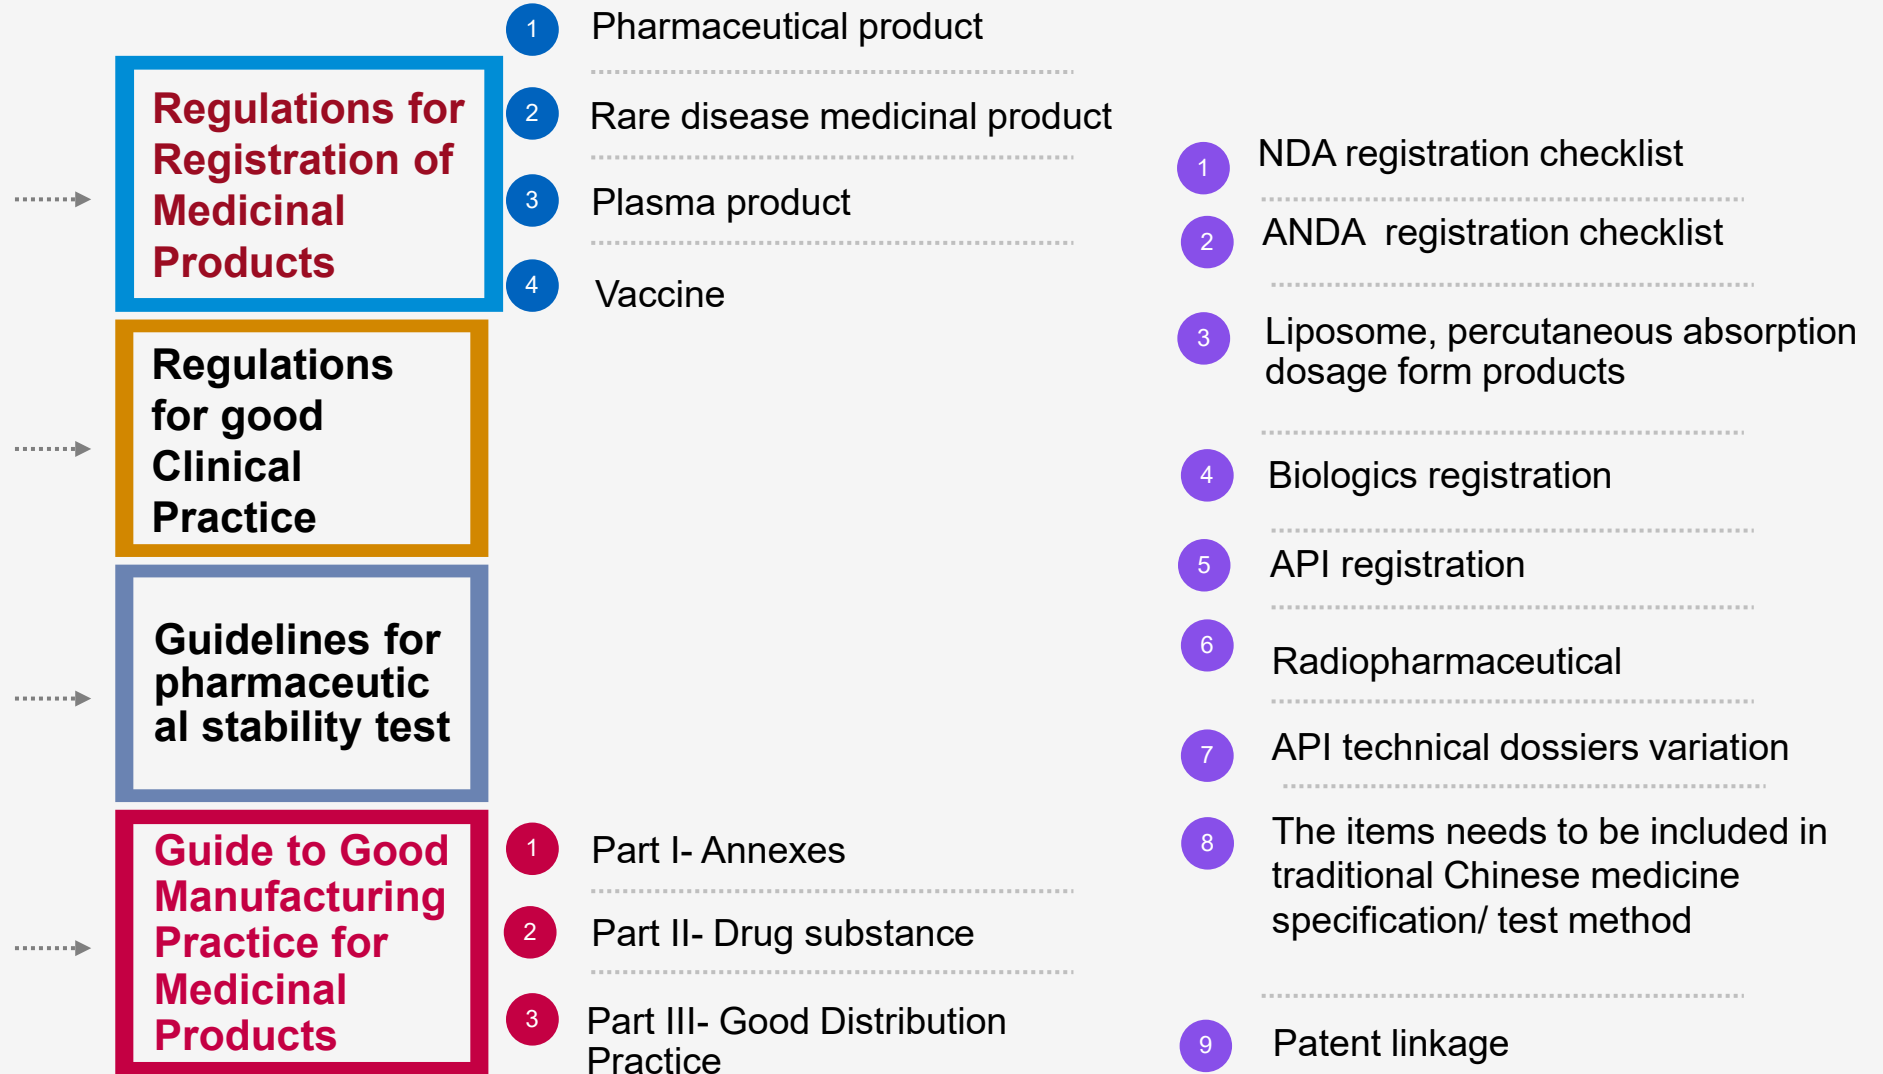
Regulations for Registration of Medicinal Products

1 Pharmaceutical product

2 Rare disease medicinal product

3 Plasma product

4 Vaccine

Regulations for good Clinical Practice

Guidelines for pharmaceutical stability test

Guide to Good Manufacturing Practice for Medicinal Products

1 Part I- Annexes

2 Part II- Drug substance

3 Part III- Good Distribution Practice

1 NDA registration checklist

2 ANDA registration checklist

3 Liposome, percutaneous absorption dosage form products

4 Biologics registration

5 API registration

6 Radiopharmaceutical

7 API technical dossiers variation

8 The items needs to be included in traditional Chinese medicine specification/ test method

9 Patent linkage